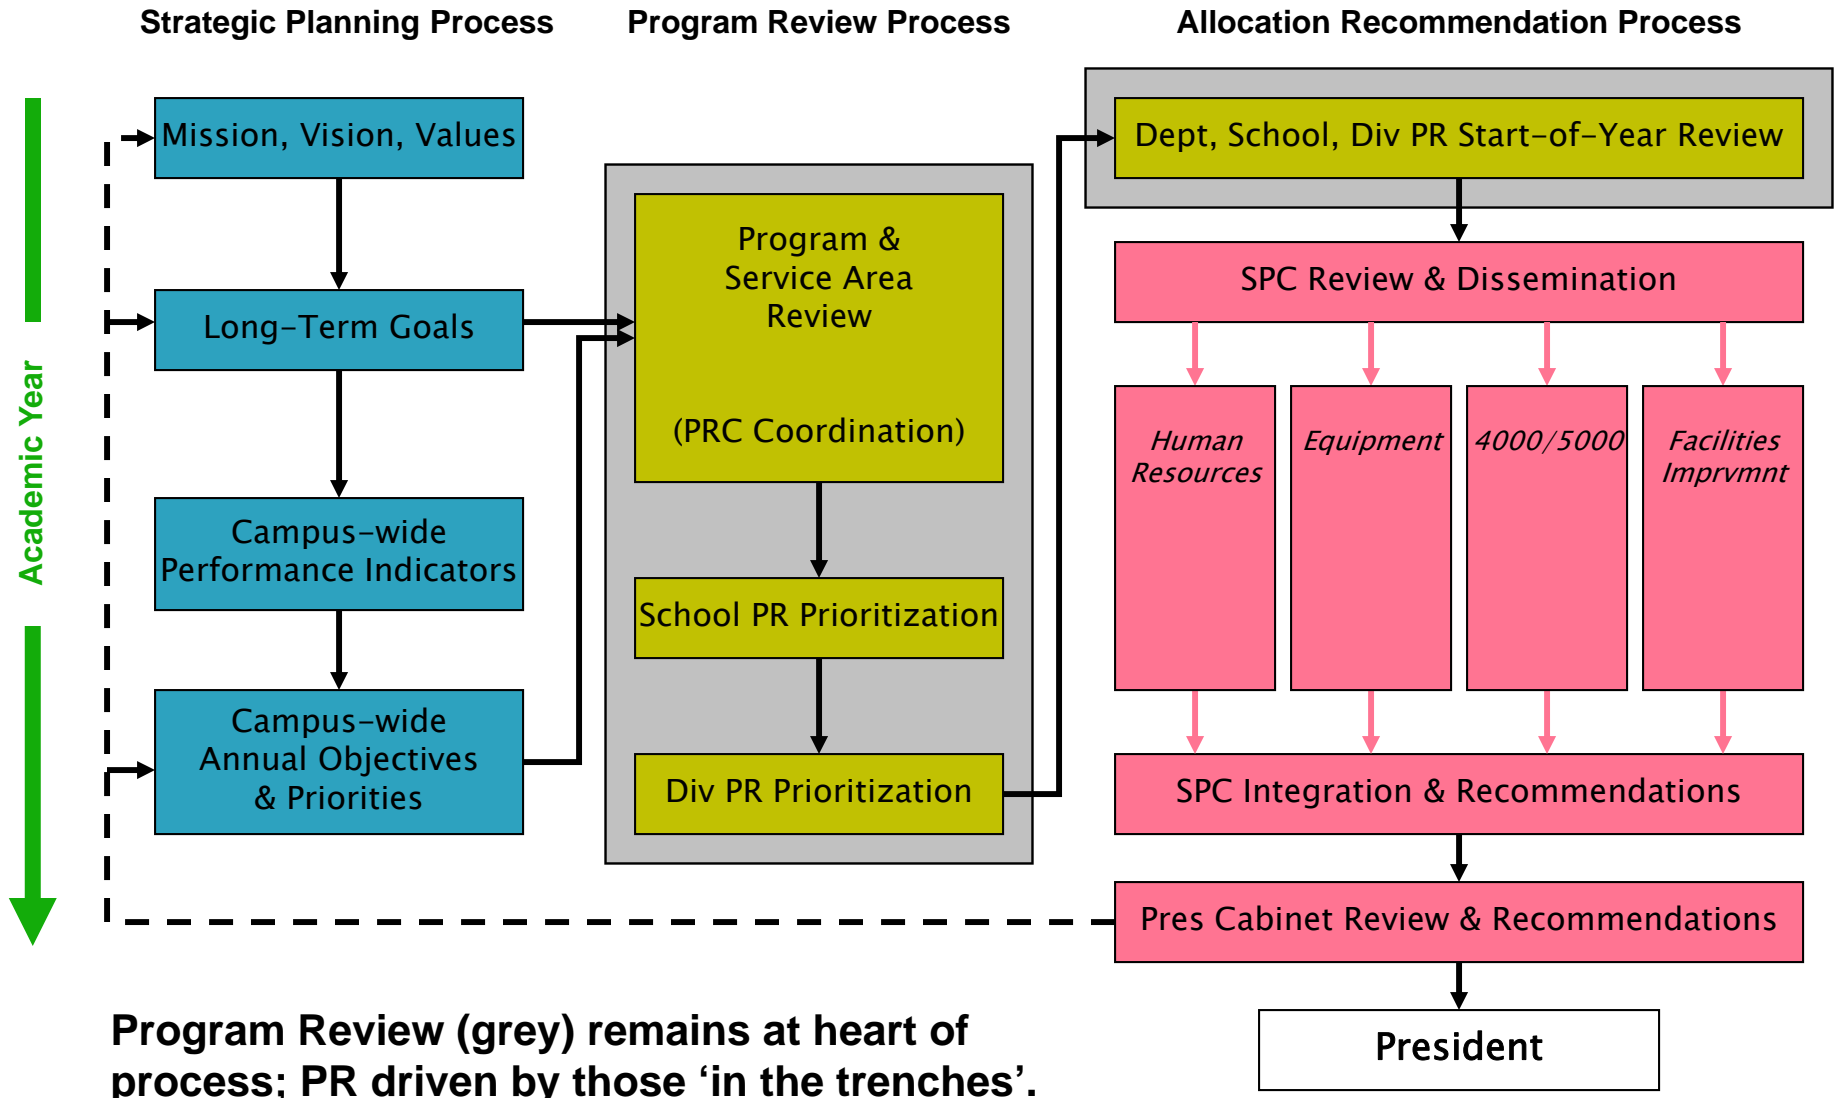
Strategic Planning Process

Program Review Process

Allocation Recommendation Process

Academic Year

Mission, Vision, Values

Long-Term Goals

Campus-wide Performance Indicators

Campus-wide Annual Objectives & Priorities

Program & Service Area Review

(PRC Coordination)

School PR Prioritization

Div PR Prioritization

Dept, School, Div PR Start-of-Year Review

SPC Review & Dissemination

Human Resources

Equipment

4000/5000

Facilities Imprvmnt

SPC Integration & Recommendations

Pres Cabinet Review & Recommendations

President

Program Review (grey) remains at heart of process; PR driven by those ‘in the trenches’.